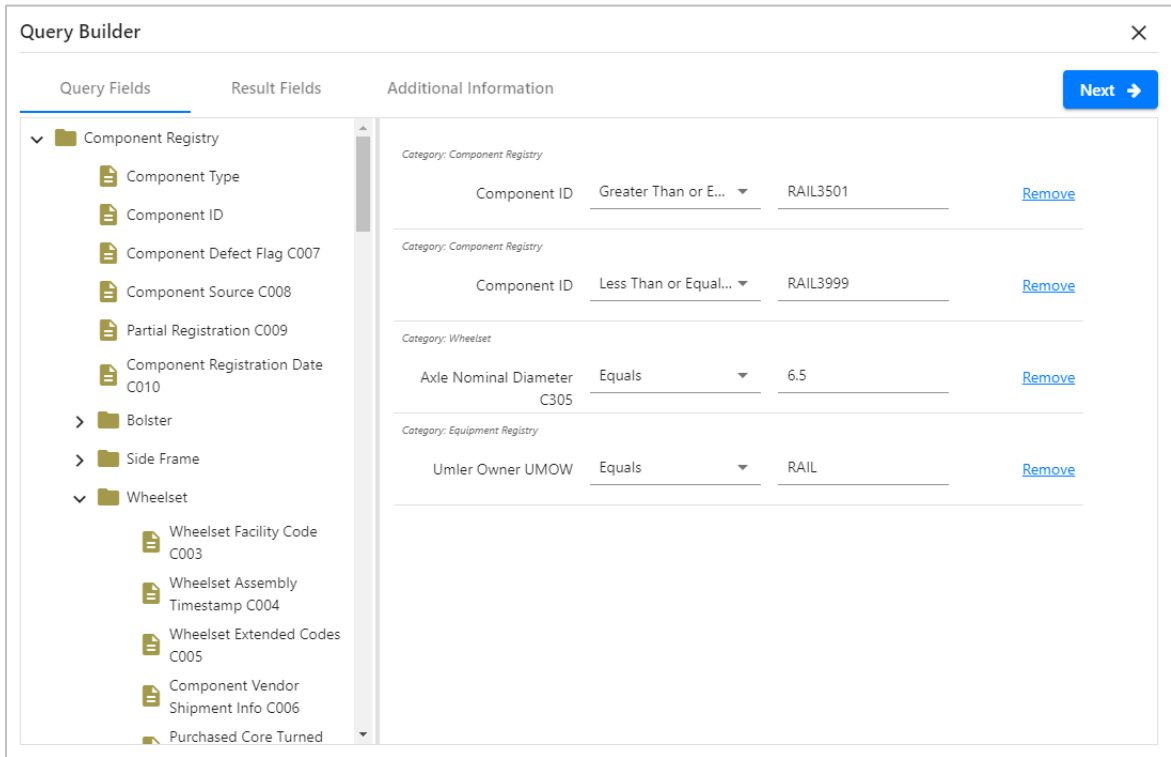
Query Builder

×

Query Fields

Result Fields

Additional Information

Next

Component Registry

Component Type

Component ID

Component Defect Flag C007

Component Source C008

Partial Registration C009

Component Registration Date C010

Bolster

Side Frame

Wheelset

Wheelset Facility Code C003

Wheelset Assembly Timestamp C004

Wheelset Extended Codes C005

Component Vendor Shipment Info C006

Purchased Core Turned

Category: Component Registry

Component ID Greater Than or E... RAIL3501 Remove

Category: Component Registry

Component ID Less Than or Equal... RAIL3999 Remove

Category: Wheelset

Axle Nominal Diameter C305 Equals 6.5 Remove

Category: Equipment Registry

Umler Owner UMOW Equals RAIL Remove